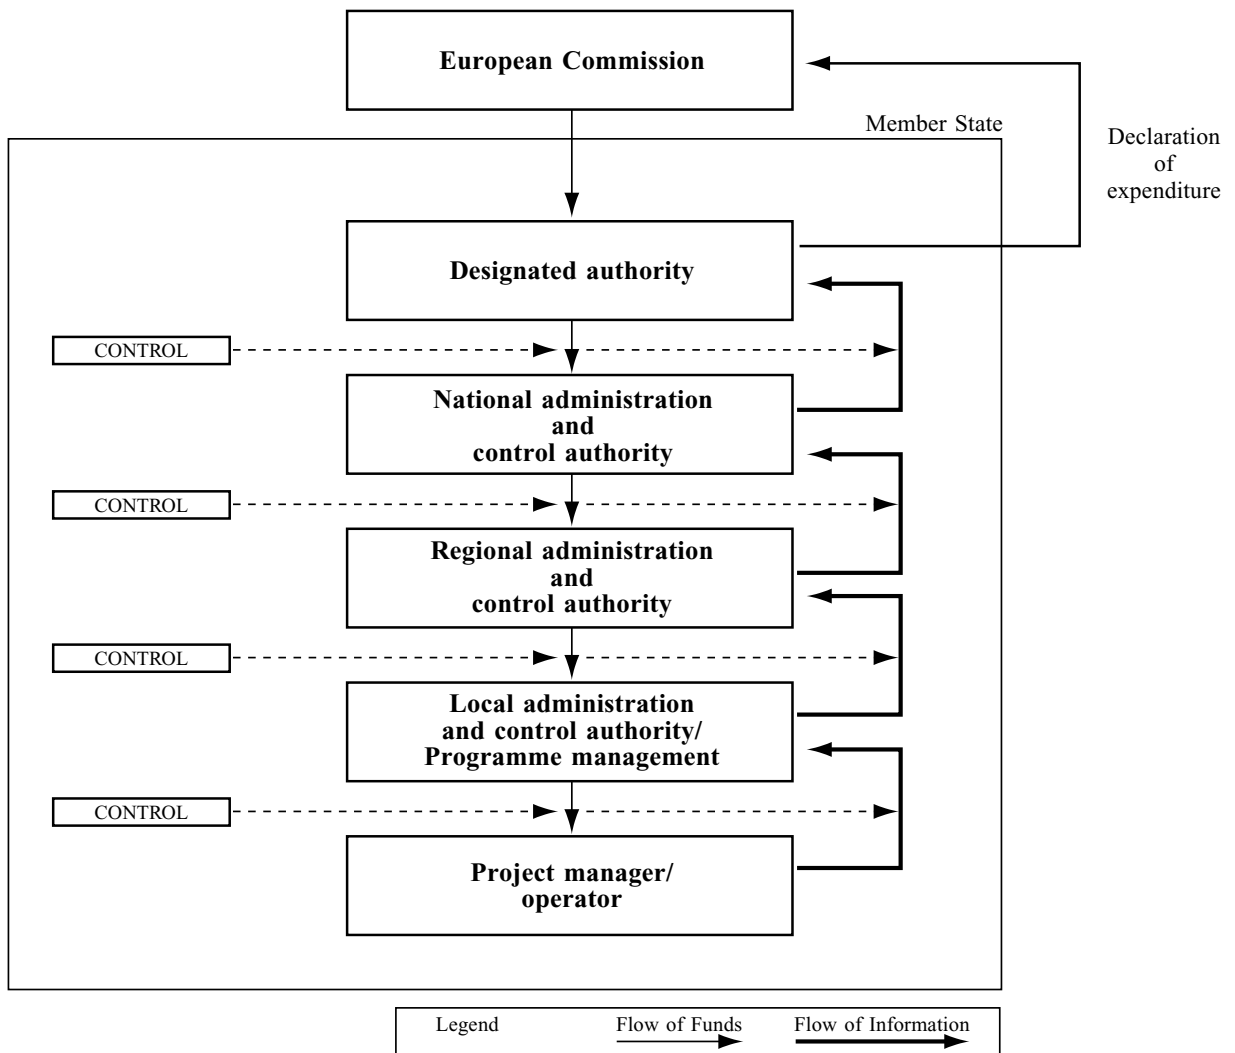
European Commission

Member State

Declaration of expenditure

Designated authority

CONTROL

National administration and control authority

CONTROL

Regional administration and control authority

CONTROL

Local administration and control authority/ Programme management

CONTROL

Project manager/ operator

Legend

Flow of Funds

Flow of Information